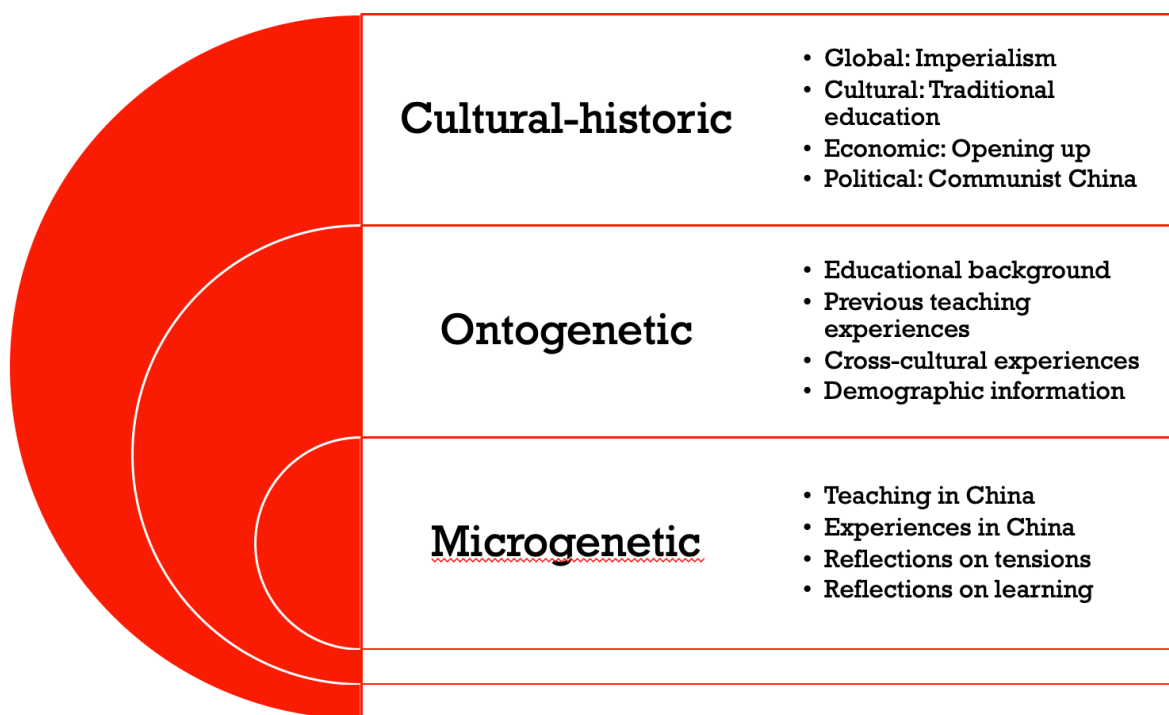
Cultural-historic

- Global: Imperialism
- Cultural: Traditional education
- Economic: Opening up
- Political: Communist China

Ontogenetic

- Educational background
- Previous teaching experiences
- Cross-cultural experiences
- Demographic information

Microgenetic

- Teaching in China
- Experiences in China
- Reflections on tensions
- Reflections on learning